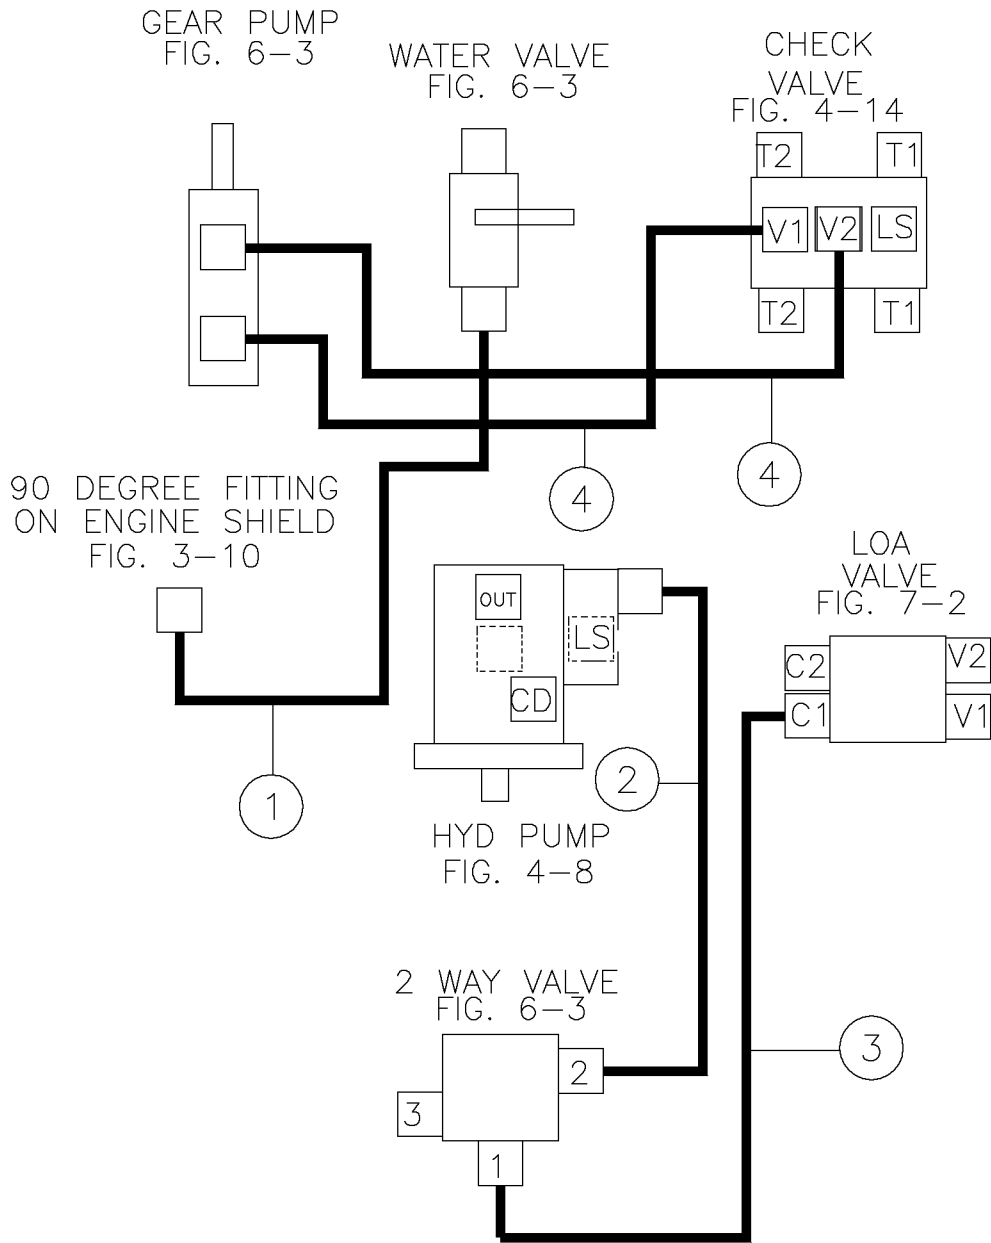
GEAR PUMP
FIG. 6–3

WATER VALVE
FIG. 6–3

CHECK
VALVE
FIG. 4–14

T2
T1
V1
V2
LS
T2
T1

4

4

90 DEGREE FITTING
ON ENGINE SHIELD
FIG. 3–10

OUT
LS
CD

LOA
VALVE
FIG. 7–2

C2
V2
C1
V1

2

1

HYD PUMP
FIG. 4–8

2 WAY VALVE
FIG. 6–3

2
3
1

3